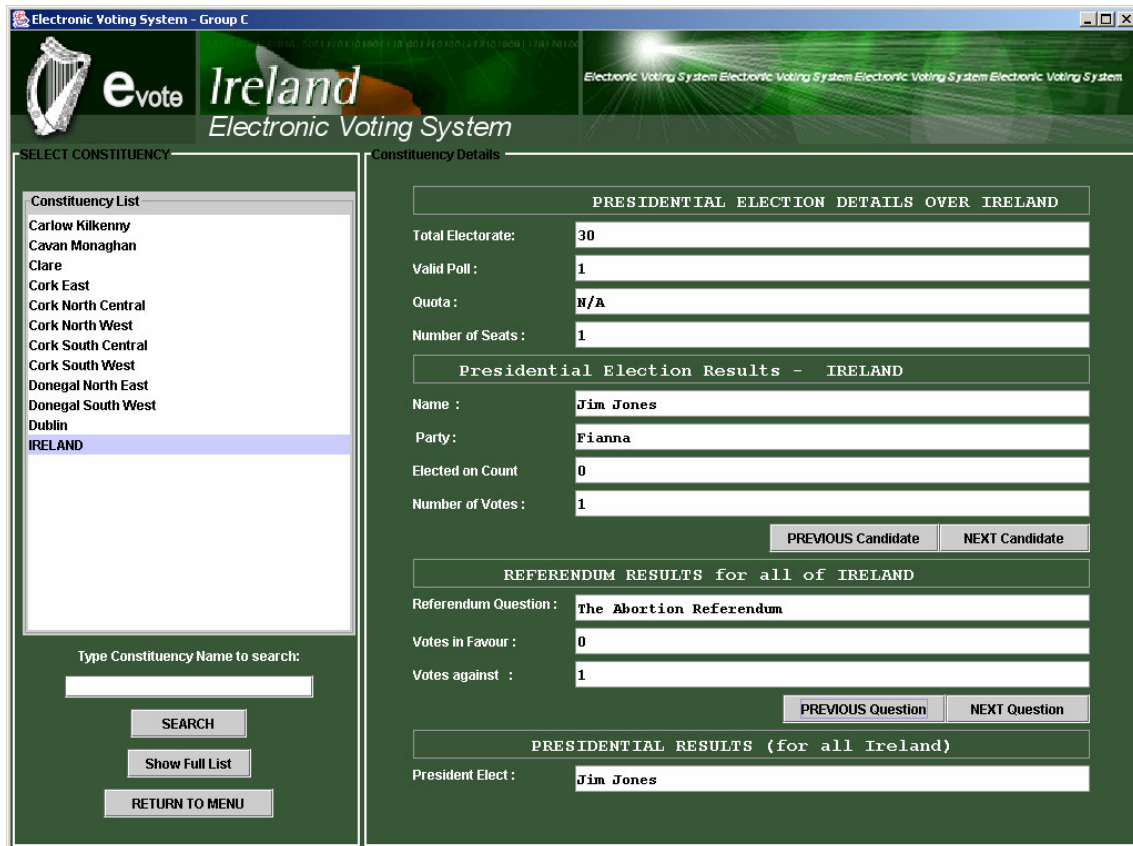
Electronic Voting System - Group C

evote Ireland
Electronic Voting System

Electronic Voting System Electronic Voting System Electronic Voting System Electronic Voting System

SELECT CONSTITUENCY

Constituency List
Carlow Kilkenny
Cavan Monaghan
Clare
Cork East
Cork North Central
Cork North West
Cork South Central
Cork South West
Donegal North East
Donegal South West
Dublin
IRELAND

Type Constituency Name to search:

SEARCH

Show Full List

RETURN TO MENU

Constituency Details

PRESIDENTIAL ELECTION DETAILS OVER IRELAND

| | |
|---|---|
| Total Electorate: | 30 |
| Valid Poll : | 1 |
| Quota : | N/A |
| Number of Seats : | 1 |

Presidential Election Results - IRELAND

| | |
|---|---|
| Name : | Jim Jones |
| Party: | Fianna |
| Elected on Count | 0 |
| Number of Votes : | 1 |

PREVIOUS Candidate
NEXT Candidate

REFERENDUM RESULTS for all of IRELAND

| | |
|---|---|
| Referendum Question : | The Abortion Referendum |
| Votes in Favour : | 0 |
| Votes against : | 1 |

PREVIOUS Question
NEXT Question

PRESIDENTIAL RESULTS (for all Ireland)

President Elect : Jim Jones